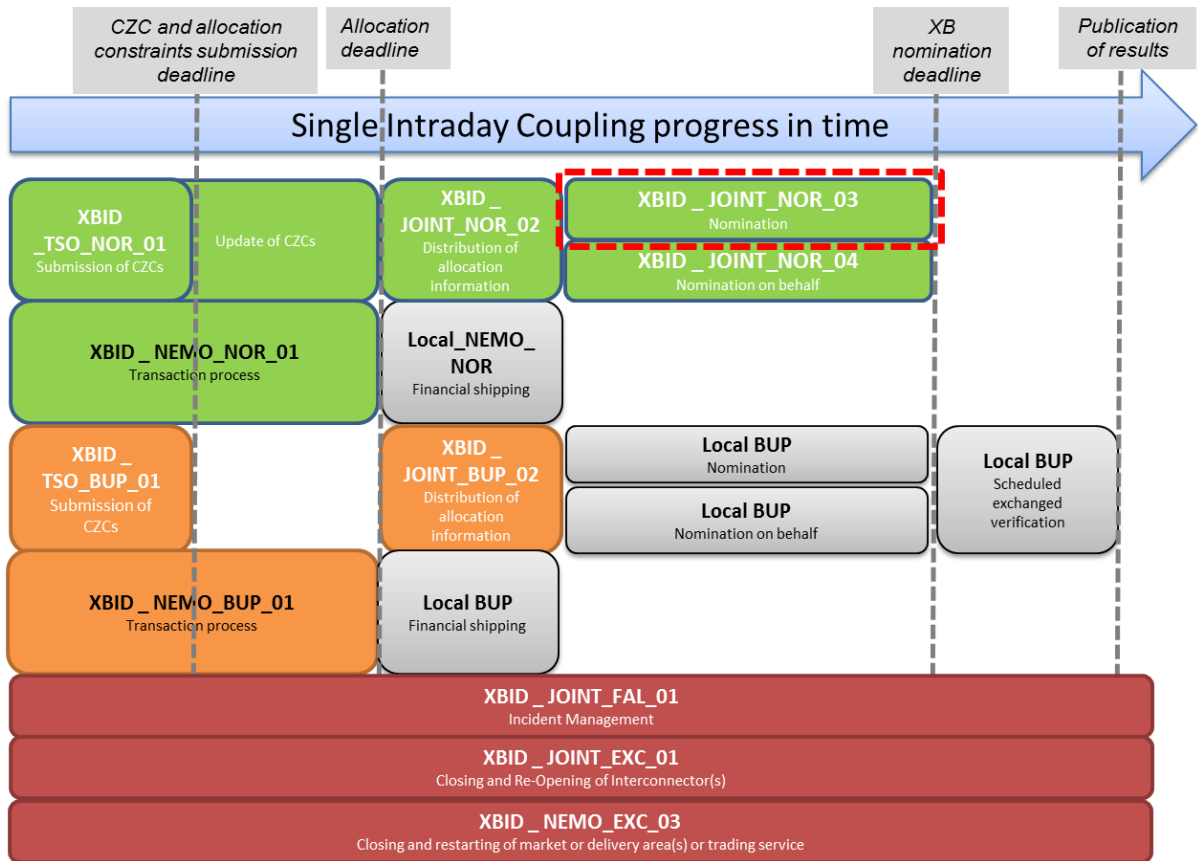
CZC and allocation constraints submission deadline

Allocation deadline

XB nomination deadline

Publication of results

Single Intraday Coupling progress in time

XBID _TSO_NOR_01
Submission of CZCs

Update of CZCs

XBID _ JOINT_NOR_02
Distribution of allocation information

XBID _ JOINT_NOR_03
Nomination

XBID _ JOINT_NOR_04
Nomination on behalf

XBID _ NEMO_NOR_01
Transaction process

Local_NEMO_ NOR
Financial shipping

XBID _ TSO_BUP_01
Submission of CZCs

XBID _ JOINT_BUP_02
Distribution of allocation information

Local BUP
Nomination

Local BUP
Nomination on behalf

Local BUP
Scheduled exchanged verification

XBID _ NEMO_BUP_01
Transaction process

Local BUP
Financial shipping

XBID _ JOINT_FAL_01
Incident Management

XBID _ JOINT_EXC_01
Closing and Re-Opening of Interconnector(s)

XBID _ NEMO_EXC_03
Closing and restarting of market or delivery area(s) or trading service